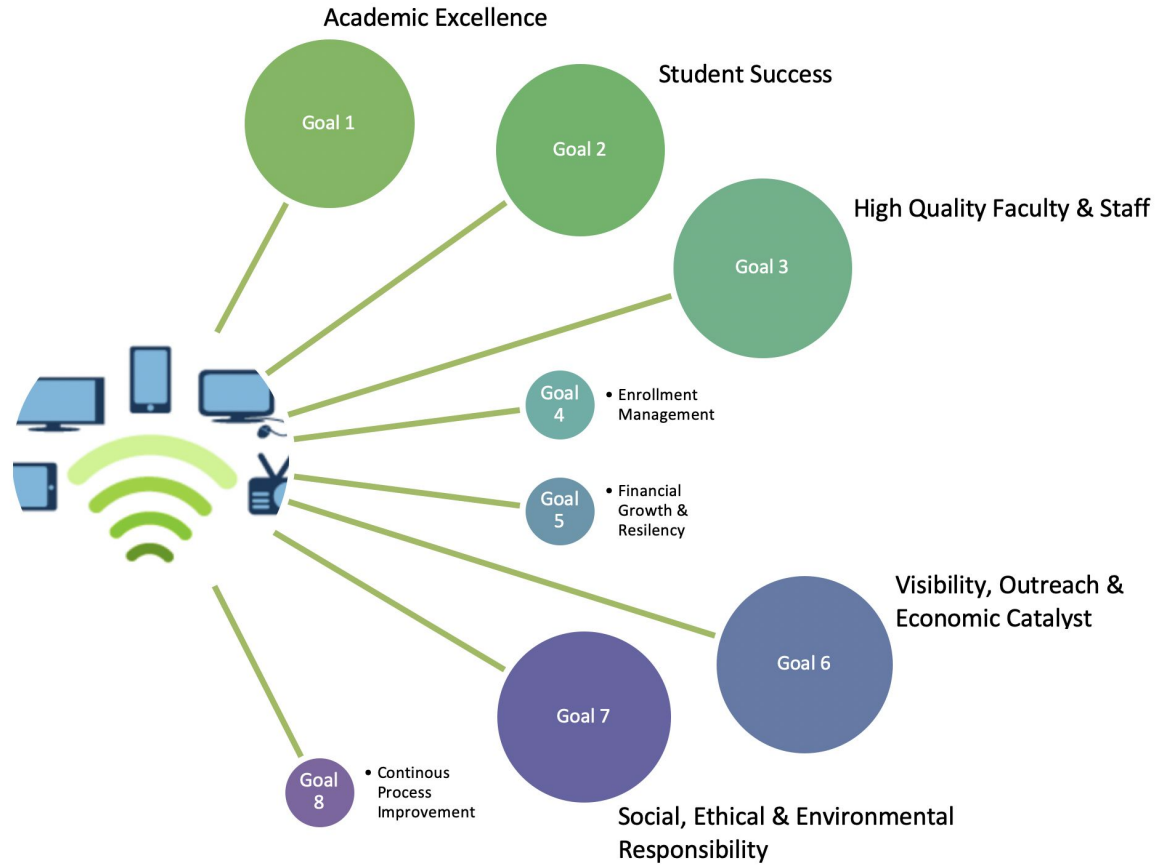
Academic Excellence

Goal 1

Student Success

Goal 2

High Quality Faculty & Staff

Goal 3

Goal 4

• Enrollment Management

Goal 5

• Financial Growth & Resiliency

Visibility, Outreach & Economic Catalyst

Goal 6

Goal 7

Goal 8

• Continous Process Improvement

Social, Ethical & Environmental Responsibility